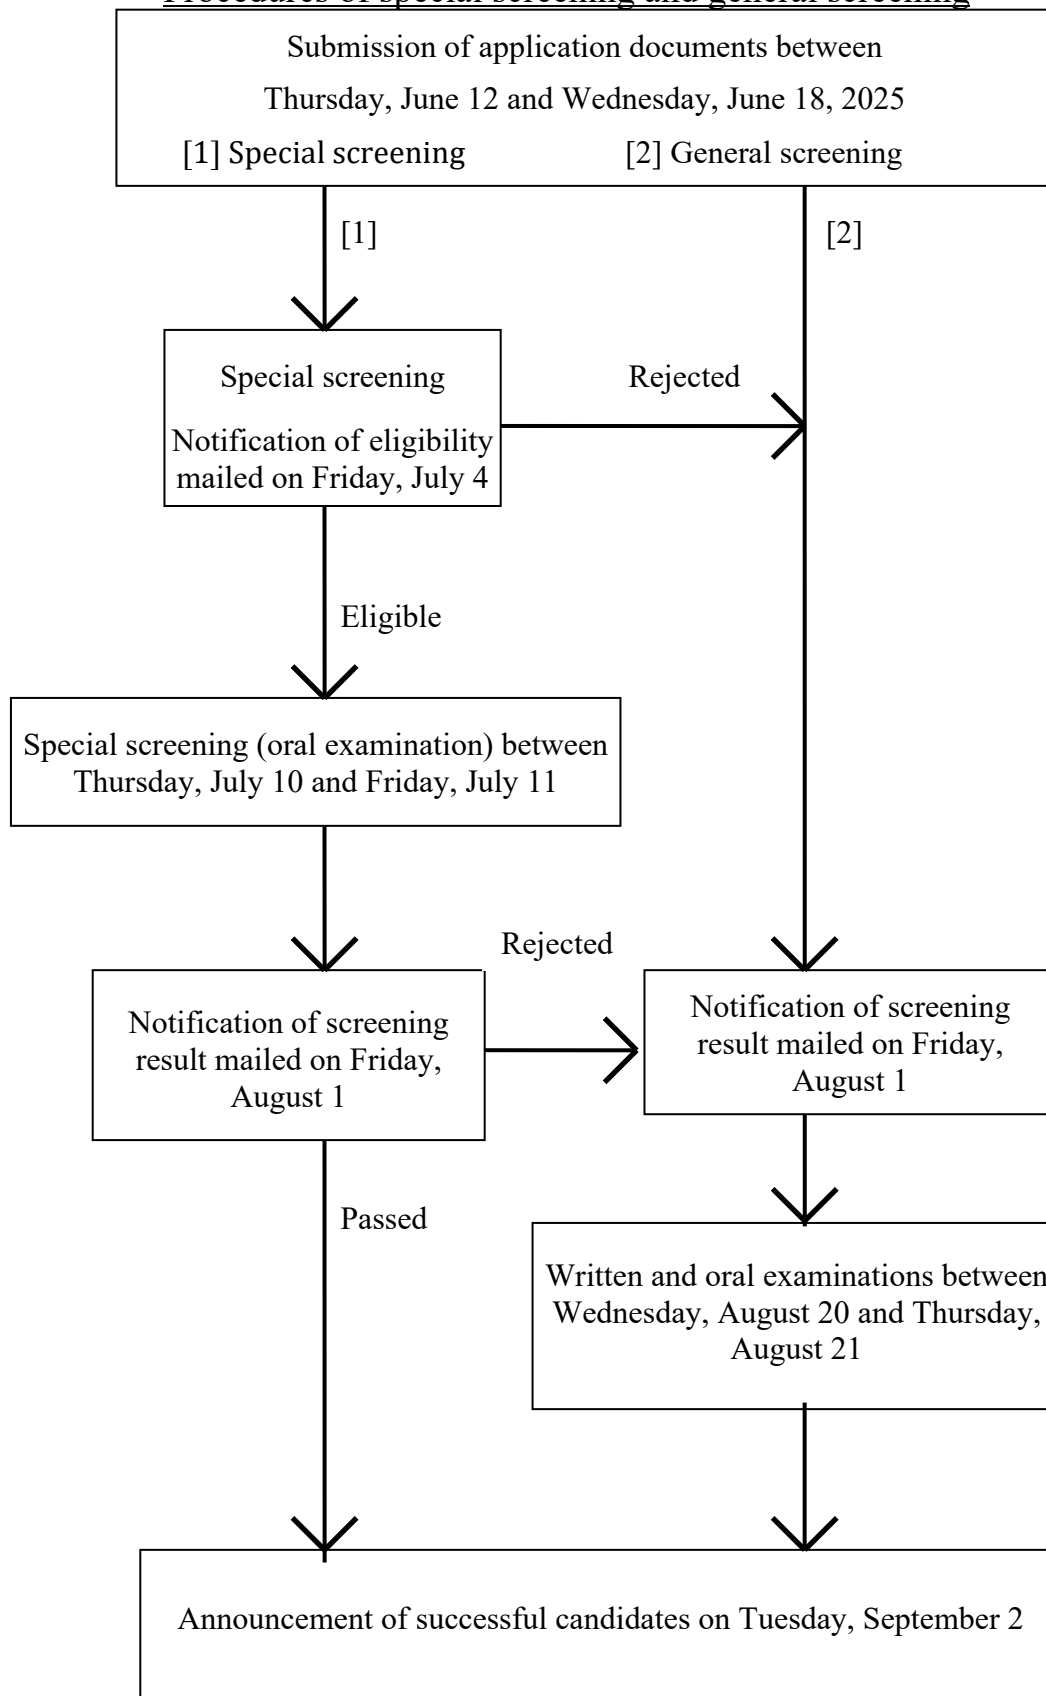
Procedures of special screening and general screening

Submission of application documents between Thursday, June 12 and Wednesday, June 18, 2025

[1] Special screening [2] General screening

[1]

[2]

Special screening

Notification of eligibility mailed on Friday, July 4

Rejected

Eligible

Special screening (oral examination) between Thursday, July 10 and Friday, July 11

Rejected

Notification of screening result mailed on Friday, August 1

Notification of screening result mailed on Friday, August 1

Passed

Written and oral examinations between Wednesday, August 20 and Thursday, August 21

Announcement of successful candidates on Tuesday, September 2